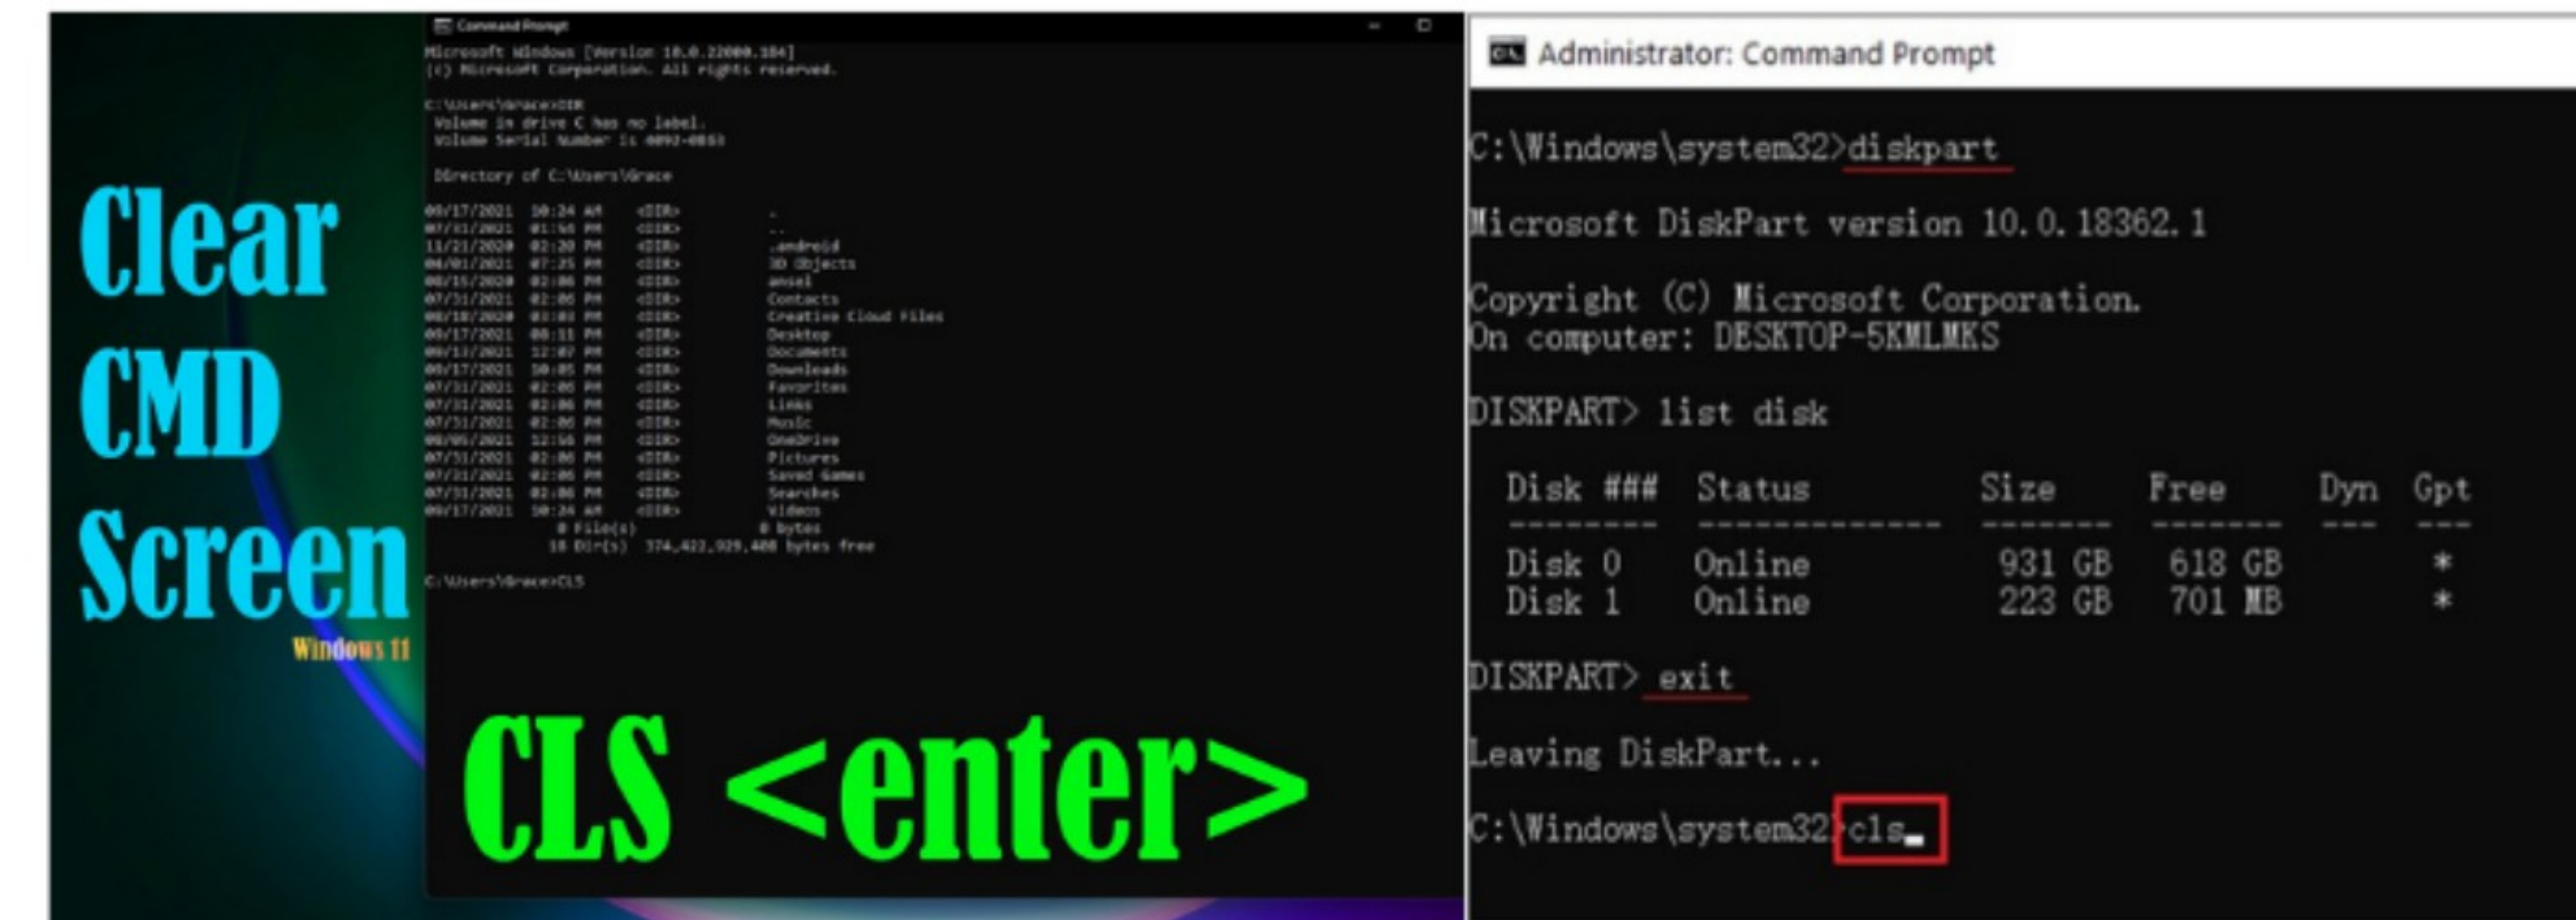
Clear CMD Screen
Windows 11

Command Prompt

Microsoft Windows [Version 10.0.22000.184]
(c) Microsoft Corporation. All rights reserved.

C:\Users\Grace>DIR
Volume in drive C has no label.
Volume Serial Number is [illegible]

Directory of C:\Users\Grace

| | | | |
|---|---|---|---|
| 08/17/2021 | 10:24 AM | <DIR> | . |
| 07/31/2021 | 01:56 PM | <DIR> | .. |
| 11/21/2020 | 02:20 PM | <DIR> | .android |
| 04/01/2021 | 07:25 PM | <DIR> | 3D Objects |
| 08/16/2020 | 02:06 PM | <DIR> | ansel |
| 07/31/2021 | 02:06 PM | <DIR> | Contacts |
| 08/18/2020 | 03:03 PM | <DIR> | Creative Cloud Files |
| 08/17/2021 | 08:11 PM | <DIR> | Desktop |
| 08/13/2021 | 12:07 PM | <DIR> | Documents |
| 08/17/2021 | 10:05 PM | <DIR> | Downloads |
| 07/31/2021 | 02:06 PM | <DIR> | Favorites |
| 07/31/2021 | 02:06 PM | <DIR> | Links |
| 07/31/2021 | 02:06 PM | <DIR> | Music |
| 08/05/2021 | 12:56 PM | <DIR> | OneDrive |
| 07/31/2021 | 02:06 PM | <DIR> | Pictures |
| 07/31/2021 | 02:06 PM | <DIR> | Saved Games |
| 07/31/2021 | 02:06 PM | <DIR> | Searches |
| 08/17/2021 | 10:24 AM | <DIR> | Videos |

0 File(s) 0 bytes
18 Dir(s) 374,422,929,408 bytes free

C:\Users\Grace>CLS

CLS <enter>

Administrator: Command Prompt

C:\Windows\system32>diskpart

Microsoft DiskPart version 10.0.18362.1

Copyright (C) Microsoft Corporation.
On computer: DESKTOP-5KMLMKS

DISKPART> list disk

| Disk ### | Status | Size | Free | Dyn | Gpt |
|---|---|---|---|---|---|
| Disk 0 | Online | 931 GB | 618 GB | | * |
| Disk 1 | Online | 223 GB | 701 MB | | * |

DISKPART> exit

Leaving DiskPart...

C:\Windows\system32>cls